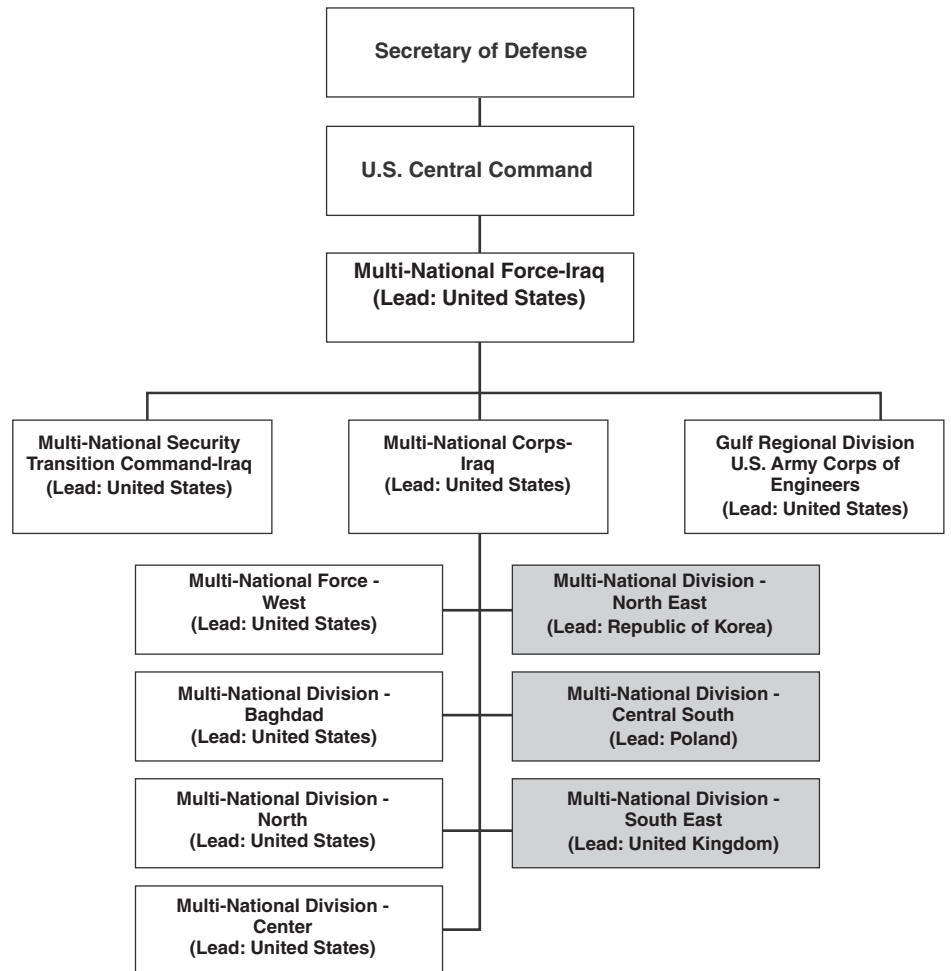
Secretary of Defense

U.S. Central Command

Multi-National Force-Iraq
(Lead: United States)

Multi-National Security Transition Command-Iraq
(Lead: United States)

Multi-National Corps-Iraq
(Lead: United States)

Gulf Regional Division U.S. Army Corps of Engineers
(Lead: United States)

Multi-National Force - West
(Lead: United States)

Multi-National Division - North East
(Lead: Republic of Korea)

Multi-National Division - Baghdad
(Lead: United States)

Multi-National Division - Central South
(Lead: Poland)

Multi-National Division - North
(Lead: United States)

Multi-National Division - South East
(Lead: United Kingdom)

Multi-National Division - Center
(Lead: United States)